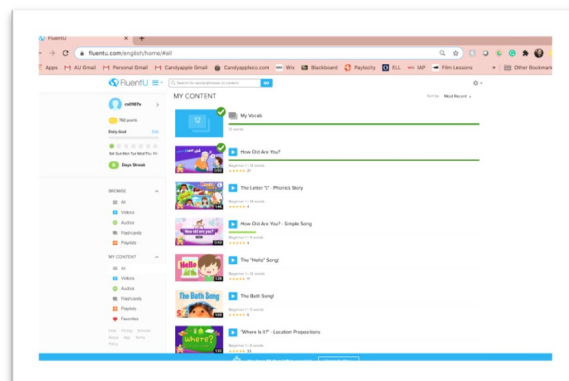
FluentU

fluentu.com/english/home/#all

Apps AU Gmail Personal Gmail Candyapple Gmail Candyappleco.com Wix Blackboard Paylocity ELL IAP Film Lessons Other Bookmarks

FluentU

Search for words/phrases or content

MY CONTENT

Sort by: Most Recent

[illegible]

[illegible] points

Daily Goal Edit

Days Streak

BROWSE

All

Videos

Audios

Flashcards

Playlists

MY CONTENT

All

Videos

Audios

Flashcards

Playlists

Favorites

My Vocab

How Old Are You?

The Letter "L" - Phonics Story

How Old Are You? - Simple Song

The "Hello" Song!

The Bath Song

"Where Is It?" - Location Prepositions

Hello

The Bath Song

Where?